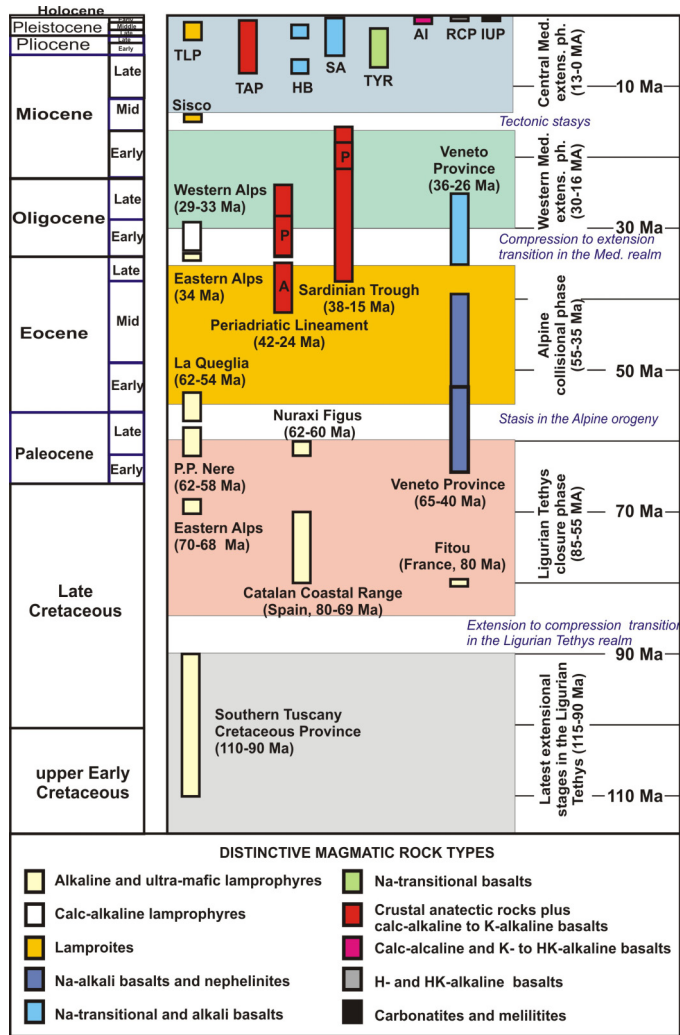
Holocene
Pleistocene Early Middle Late
Pliocene Late Early
Miocene Late Mid Early
Oligocene Late Early
Eocene Late Mid Early
Paleocene Late Early
Late Cretaceous
upper Early Cretaceous

TLP
TAP
HB
SA
TYR
AI
RCP
IUP
Sisco
Central Med. extens. ph. (13-0 MA)
10 Ma
Tectonic stasys
P
Veneto Province (36-26 Ma)
Western Alps (29-33 Ma)
P
Western Med. extens. ph. (30-16 MA)
30 Ma
Compression to extension transition in the Med. realm
Eastern Alps (34 Ma)
A
Sardinian Trough (38-15 Ma)
Periadriatic Lineament (42-24 Ma)
La Queglia (62-54 Ma)
Alpine collisional phase (55-35 Ma)
50 Ma
Nuraxi Figus (62-60 Ma)
Stasis in the Alpine orogeny
P.P. Nere (62-58 Ma)
Veneto Province (65-40 Ma)
Eastern Alps (70-68 Ma)
Ligurian Tethys closure phase (85-55 MA)
70 Ma
Fitou (France, 80 Ma)
Catalan Coastal Range (Spain, 80-69 Ma)
Extension to compression transition in the Ligurian Tethys realm
90 Ma
Southern Tuscany Cretaceous Province (110-90 Ma)
Latest extensional stages in the Ligurian Tethys (115-90 Ma)
110 Ma

DISTINCTIVE MAGMATIC ROCK TYPES
Alkaline and ultra-mafic lamprophyres
Na-transitional basalts
Calc-alkaline lamprophyres
Crustal anatectic rocks plus calc-alkaline to K-alkaline basalts
Lamproites
Calc-alcaline and K- to HK-alkaline basalts
Na-alkali basalts and nephelinites
H- and HK-alkaline basalts
Na-transitional and alkali basalts
Carbonatites and melilitites